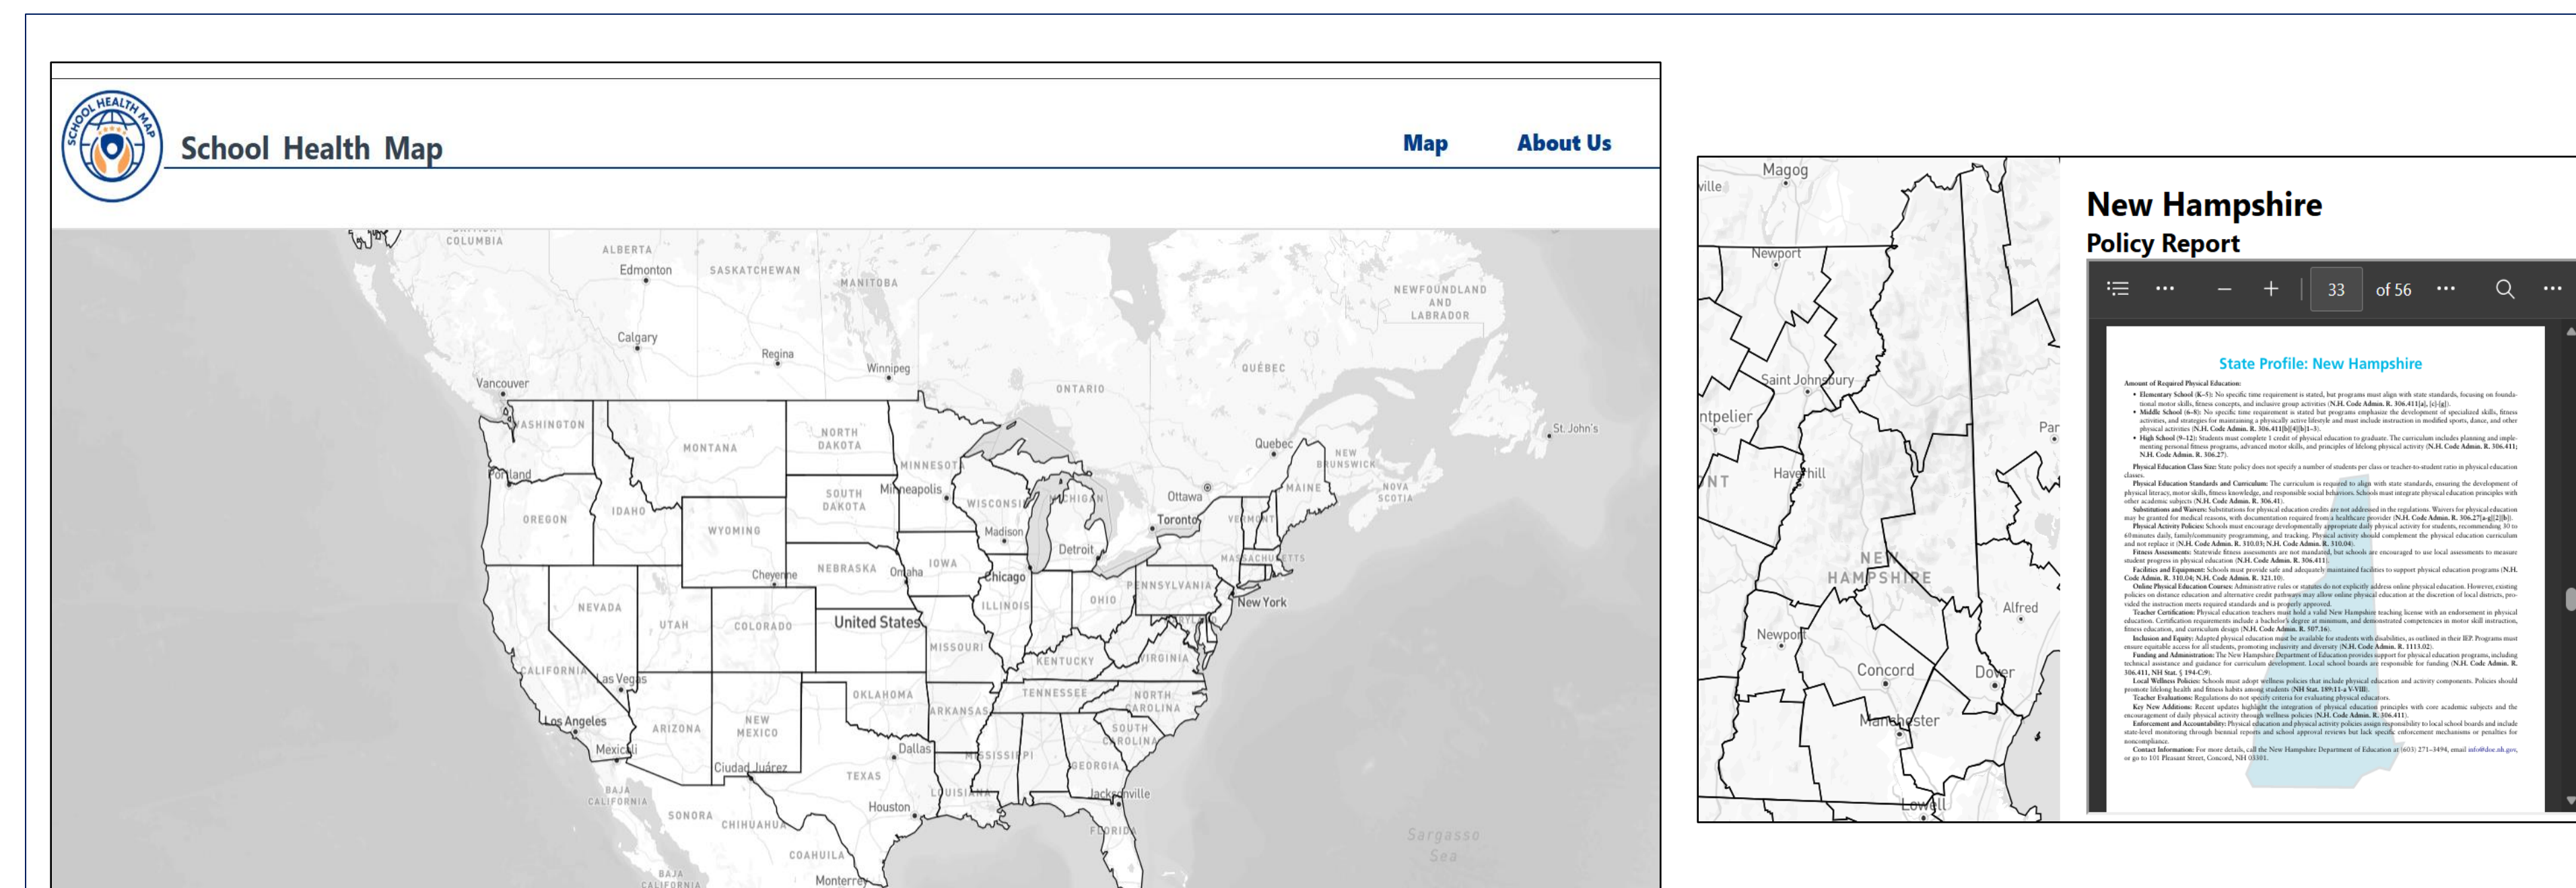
SCHOOL HEALTH MAP

School Health Map

Map About Us

BRITISH COLUMBIA ALBERTA Edmonton SASKATCHEWAN MANITOBA NEWFOUNDLAND AND LABRADOR Calgary Regina Winnipeg Vancouver QUÉBEC ONTARIO WASHINGTON MONTANA NORTH DAKOTA St. John's Quebec NEW BRUNSWICK MINNESOTA Portland Minneapolis Ottawa MAINE SOUTH DAKOTA WISCONSIN MICHIGAN NOVA SCOTIA OREGON IDAHO Toronto VERMONT WYOMING Madison Detroit MASSACHUSETTS IOWA Cheyenne NEBRASKA Omaha Chicago PENNSYLVANIA NEVADA OHIO New York ILLINOIS UTAH COLORADO United States MISSOURI KENTUCKY VIRGINIA CALIFORNIA Las Vegas OKLAHOMA TENNESSEE NORTH CAROLINA Los Angeles ARIZONA NEW MEXICO ARKANSAS SOUTH CAROLINA Mexicali Dallas MISSISSIPPI GEORGIA Ciudad Juárez TEXAS BAJA CALIFORNIA LOUISIANA Jacksonville Houston SONORA CHIHUAHUA FLORIDA Sargasso Sea COAHUILA BAJA CALIFORNIA Monterrey

Magog ville Newport Saint Johnsbury ntpelier Par Haverhill NT NEW HAMPSHIRE Alfred Newport Concord Dover Manchester Lowell

New Hampshire
Policy Report

33 of 56

State Profile: New Hampshire

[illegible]